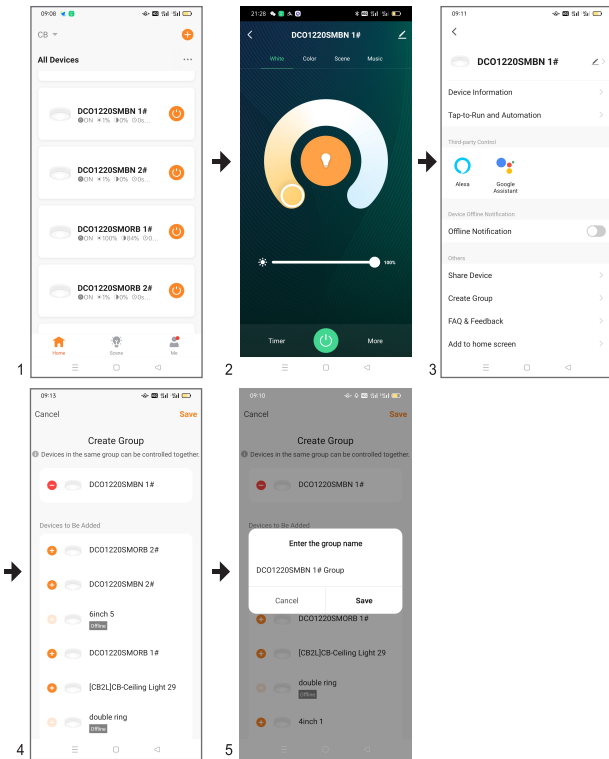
09:08

CB

All Devices

DCO1220SMBN 1#
ON 1% 0% 0s...

DCO1220SMBN 2#
ON 1% 0% 0s...

DCO1220SMORB 1#
ON 100% 84% 0...

DCO1220SMORB 2#
ON 1% 0% 0s...

Home Scene Me

1

21:28

DCO1220SMBN 1#

White Color Scene Music

100%

Timer More

2

09:11

DCO1220SMBN 1#

Device Information

Tap-to-Run and Automation

Third-party Control

Alexa

Google Assistant

Device Offline Notification

Offline Notification

Others

Share Device

Create Group

FAQ & Feedback

Add to home screen

3

09:13

Cancel Save

Create Group

Devices in the same group can be controlled together.

DCO1220SMBN 1#

Devices to Be Added

DCO1220SMORB 2#

DCO1220SMBN 2#

6inch 5
Offline

DCO1220SMORB 1#

[CB2L]CB-Ceiling Light 29

double ring
Offline

4

09:10

Cancel Save

Create Group

Devices in the same group can be controlled together.

DCO1220SMBN 1#

Devices to Be Added

Enter the group name

DCO1220SMBN 1# Group

Cancel Save

DCO1220SMORB 1#

[CB2L]CB-Ceiling Light 29

double ring
Offline

4inch 1

5